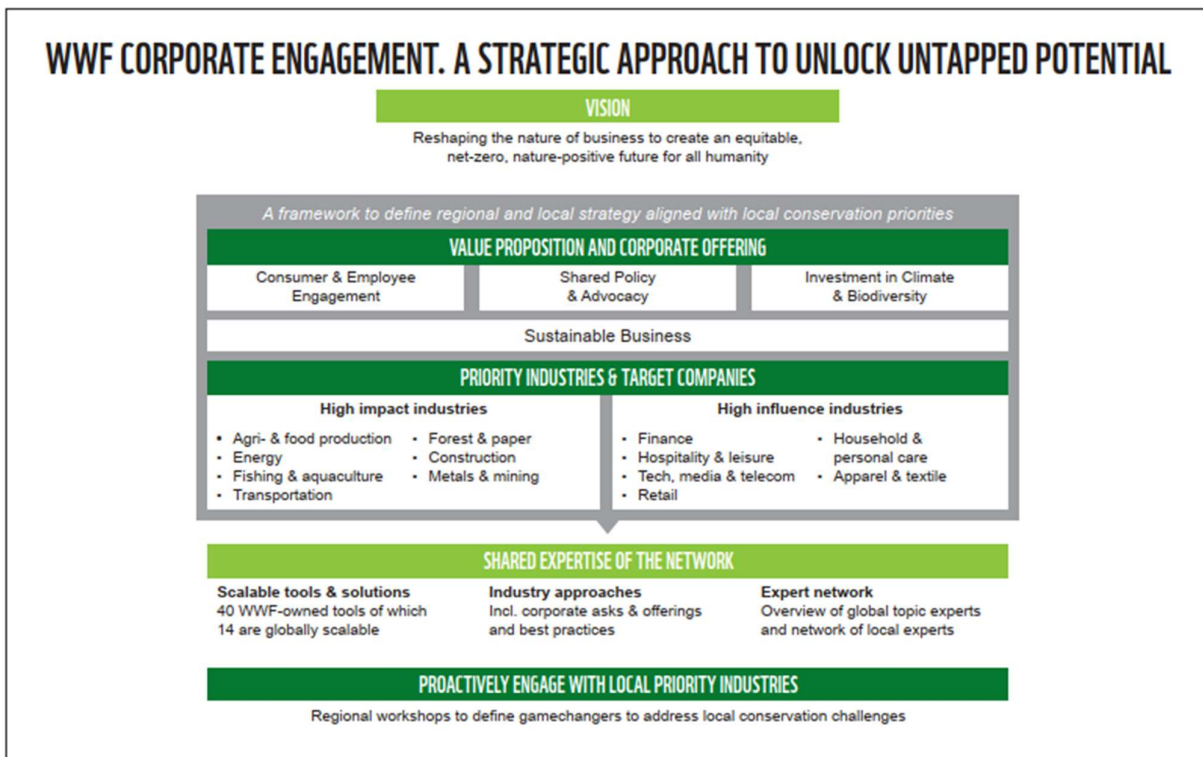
WWF CORPORATE ENGAGEMENT. A STRATEGIC APPROACH TO UNLOCK UNTAPPED POTENTIAL

VISION

Reshaping the nature of business to create an equitable, net-zero, nature-positive future for all humanity

A framework to define regional and local strategy aligned with local conservation priorities

VALUE PROPOSITION AND CORPORATE OFFERING

Consumer & Employee Engagement

Shared Policy & Advocacy

Investment in Climate & Biodiversity

Sustainable Business

PRIORITY INDUSTRIES & TARGET COMPANIES

High impact industries

- Agri- & food production
- Energy
- Fishing & aquaculture
- Transportation
- Forest & paper
- Construction
- Metals & mining

High influence industries

- Finance
- Hospitality & leisure
- Tech, media & telecom
- Retail
- Household & personal care
- Apparel & textile

SHARED EXPERTISE OF THE NETWORK

Scalable tools & solutions
40 WWF-owned tools of which 14 are globally scalable

Industry approaches
Incl. corporate asks & offerings and best practices

Expert network
Overview of global topic experts and network of local experts

PROACTIVELY ENGAGE WITH LOCAL PRIORITY INDUSTRIES

Regional workshops to define gamechangers to address local conservation challenges